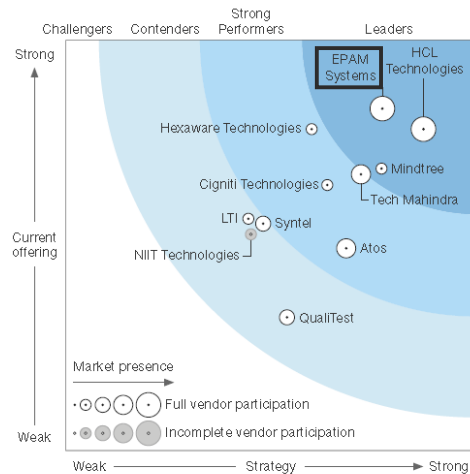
Challengers Contenders Strong Performers Leaders

Strong

Current offering

Weak

EPAM Systems

HCL Technologies

Hexaware Technologies

Mindtree

Tech Mahindra

Cigniti Technologies

LTI

Syntel

NIIT Technologies

Atos

QualiTest

Market presence

Full vendor participation

Incomplete vendor participation

Weak Strategy Strong